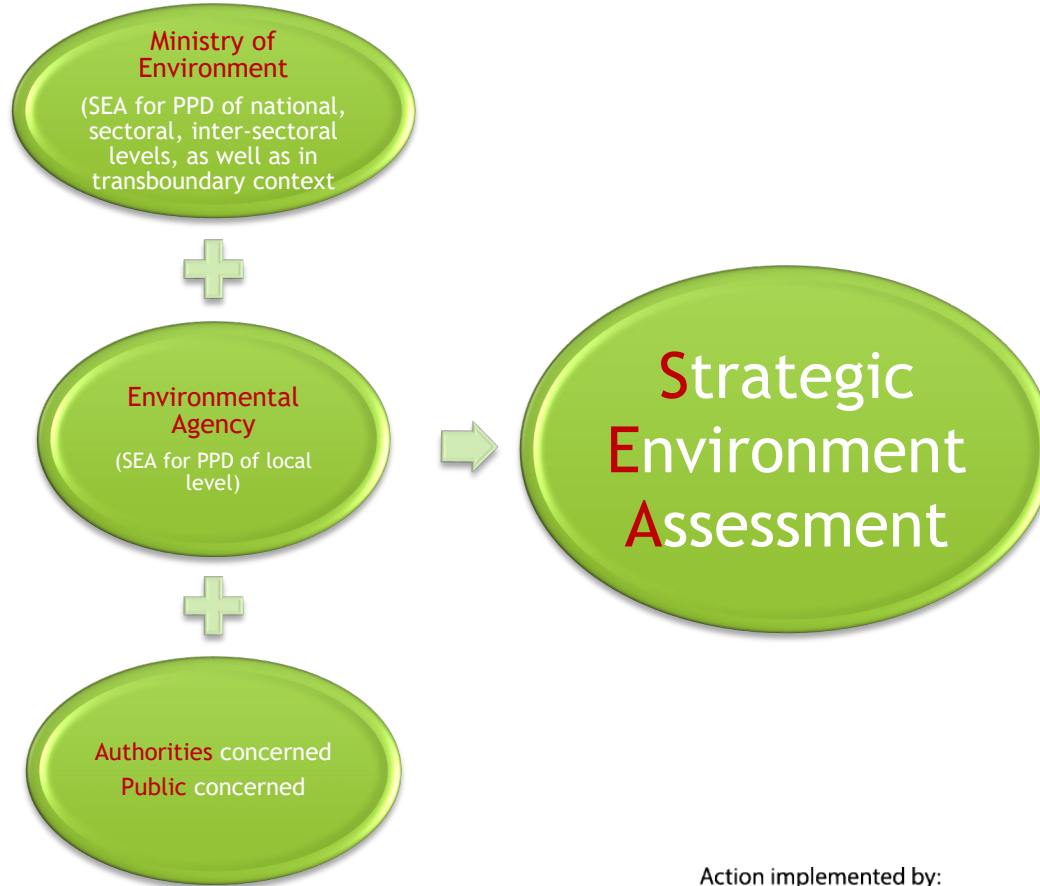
Ministry of Environment

(SEA for PPD of national, sectoral, inter-sectoral levels, as well as in transboundary context

Environmental Agency

(SEA for PPD of local level)

Authorities concerned

Public concerned

Strategic Environment Assessment

Action implemented by: